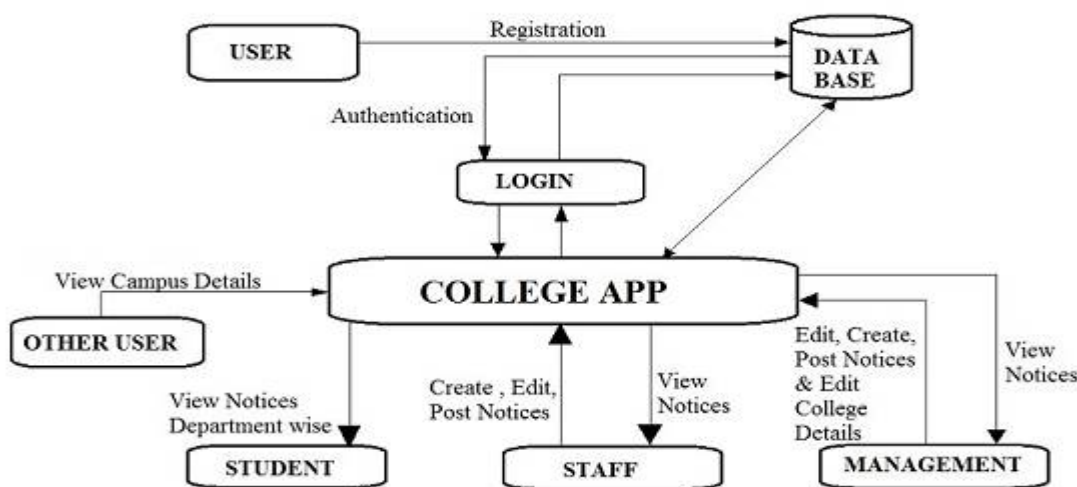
USER

Registration

DATA BASE

Authentication

LOGIN

View Campus Details

COLLEGE APP

OTHER USER

View Notices Department wise

Create , Edit, Post Notices

View Notices

Edit, Create, Post Notices & Edit College Details

View Notices

STUDENT

STAFF

MANAGEMENT